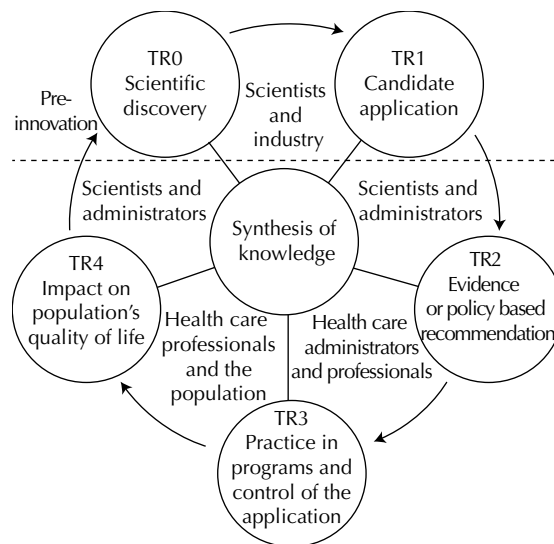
TR0
Scientific discovery

TR1
Candidate application

Scientists and industry

Pre-innovation

Scientists and administrators

Synthesis of knowledge

Scientists and administrators

TR4
Impact on population's quality of life

TR2
Evidence or policy based recommendation

Health care professionals and the population

Health care administrators and professionals

TR3
Practice in programs and control of the application